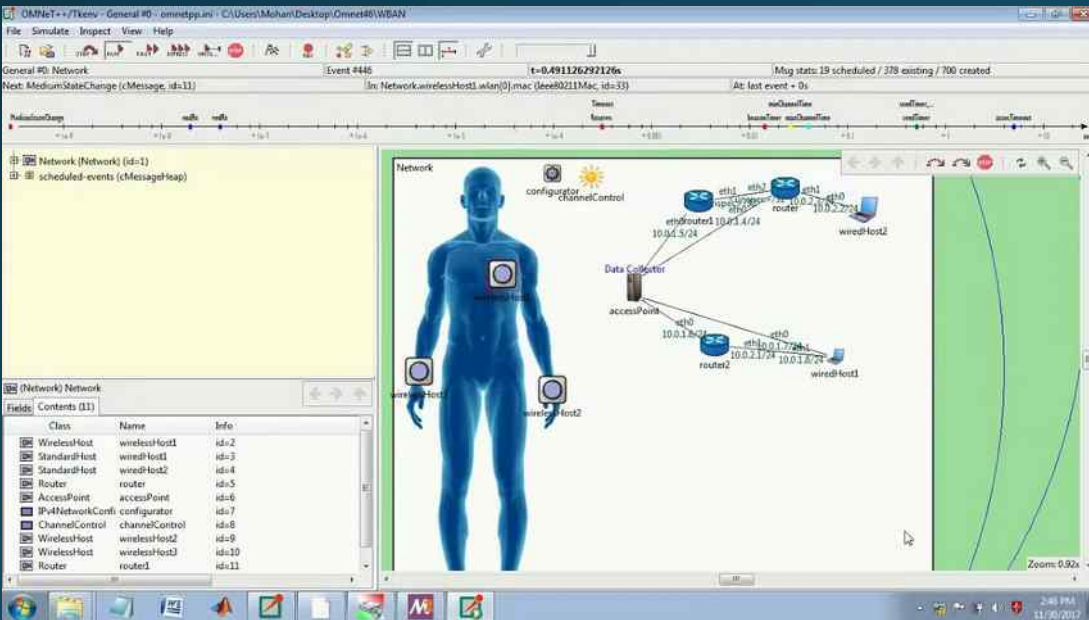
OMNeT++/Tkenv - General #0 - omnetpp.ini - C:\Users\Mohan\Desktop\Omnet#\WBAN

File Simulate Inspect View Help

General #0: Network | Event #446 | t=0.491126292126s | Msg stats: 19 scheduled / 378 existing / 700 created

Next: MediumStateChange (cMessage, id=11) | In: Network.wirelessHost1.wlan[0].mac (Ieee80211Mac, id=33) | At: last event + 0s

Network (Network) (id=1)
scheduled-events (cMessageHeap)

(Network) Network

Fields Contents (11)

| Class | Name | Info |
|---|---|---|
| WirelessHost | wirelessHost1 | id=2 |
| StandardHost | wiredHost1 | id=3 |
| StandardHost | wiredHost2 | id=4 |
| Router | router | id=5 |
| AccessPoint | accessPoint | id=6 |
| IPv4NetworkConfi | configurator | id=7 |
| ChannelControl | channelControl | id=8 |
| WirelessHost | wirelessHost2 | id=9 |
| WirelessHost | wirelessHost3 | id=10 |
| Router | router1 | id=11 |

Network

configurator
channelControl

eth1 eth2 eth1 eth0
router1 router
10.0.1.4/24 10.0.2.2/24
10.0.1.5/24
wiredHost2

Data Collector
accessPoint
eth0
10.0.1.6/24
eth0
eth1 10.0.1.7/24
10.0.2.1/24 10.0.1.8/24
router2
wiredHost1

wirelessHost1
wirelessHost3
wirelessHost2

Zoom: 0.92x

2:46 PM
11/30/2017